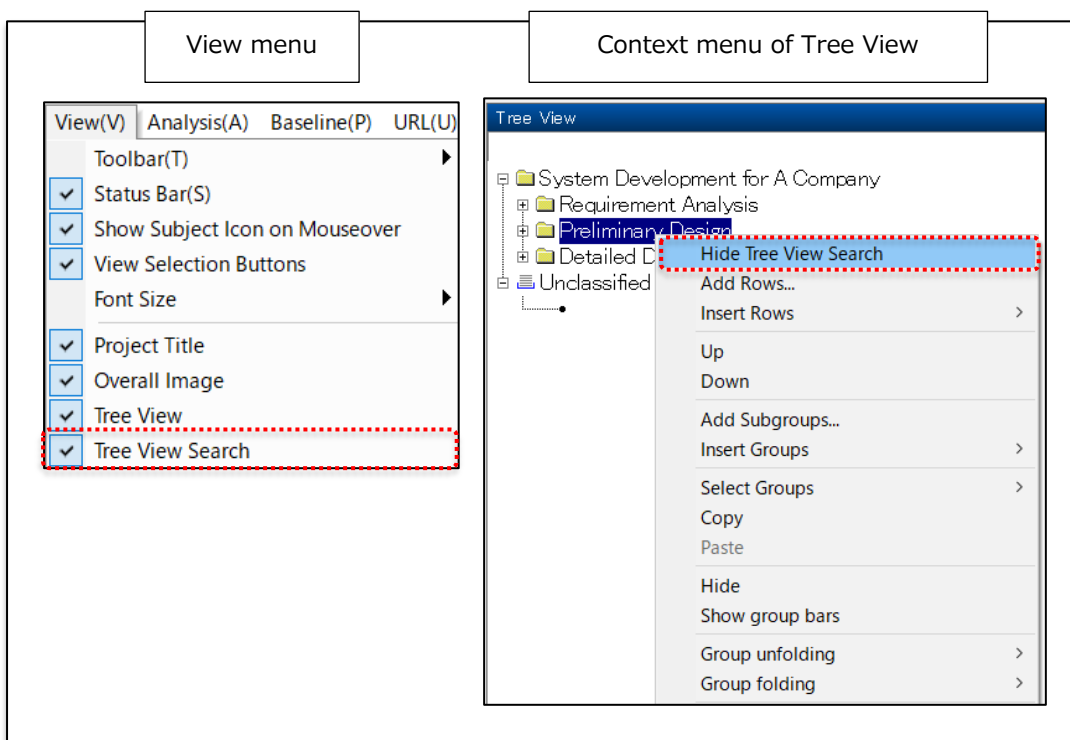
View menu

View(V) Analysis(A) Baseline(P) URL(U)

Toolbar(T)
Status Bar(S)
Show Subject Icon on Mouseover
View Selection Buttons
Font Size
Project Title
Overall Image
Tree View
Tree View Search

Context menu of Tree View

Tree View

System Development for A Company
Requirement Analysis
Preliminary Design
Detailed D
Unclassified

Hide Tree View Search
Add Rows...
Insert Rows
Up
Down
Add Subgroups...
Insert Groups
Select Groups
Copy
Paste
Hide
Show group bars
Group unfolding
Group folding